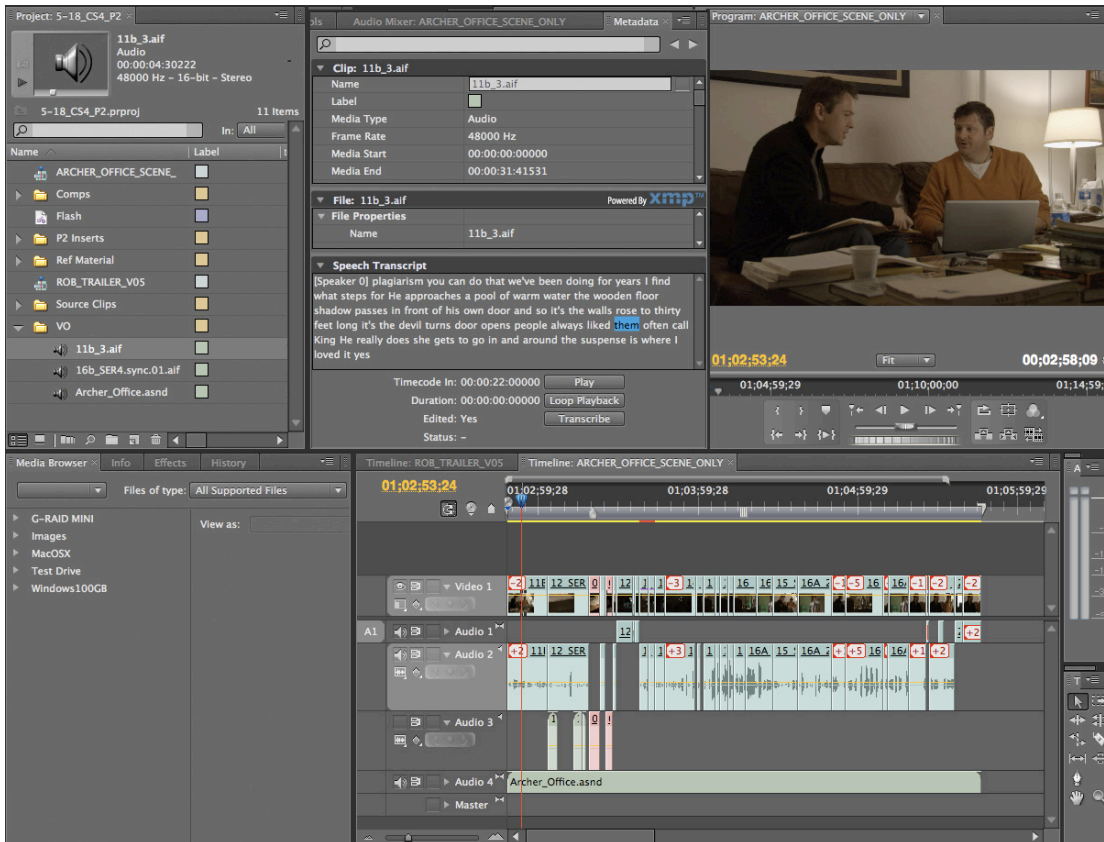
Project: 5-18_CS4_P2

11b_3.aif
Audio
00:00:04:30222
48000 Hz - 16-bit - Stereo

5-18_CS4_P2.prproj 11 Items

In: All

| Name | Label |
|---|---|
| ARCHER_OFFICE_SCENE_ | |
| Comps | |
| Flash | |
| P2 Inserts | |
| Ref Material | |
| ROB_TRAILER_V05 | |
| Source Clips | |
| VO | |
| 11b_3.aif | |
| 16b_SER4.sync.01.aif | |
| Archer_Office.asnd | |

ols Audio Mixer: ARCHER_OFFICE_SCENE_ONLY Metadata

Clip: 11b_3.aif

| | |
|---|---|
| Name | 11b_3.aif |
| Label | |
| Media Type | Audio |
| Frame Rate | 48000 Hz |
| Media Start | 00:00:00:00000 |
| Media End | 00:00:31:41531 |

File: 11b_3.aif Powered By XMP

File Properties

Name 11b_3.aif

Speech Transcript

[Speaker 0] plagiarism you can do that we've been doing for years I find what steps for He approaches a pool of warm water the wooden floor shadow passes in front of his own door and so it's the walls rose to thirty feet long it's the devil turns door opens people always liked them often call King He really does she gets to go in and around the suspense is where I loved it yes

Timecode In: 00:00:22:00000 Play
Duration: 00:00:00:00000 Loop Playback
Edited: Yes Transcribe
Status: -

Program: ARCHER_OFFICE_SCENE_ONLY

01;02;53;24 Fit 00;02;58;09

01;04;59;29 01;10;00;00 01;14;59;

Media Browser Info Effects History

Files of type: All Supported Files

View as:

G-RAID MINI
Images
MacOSX
Test Drive
Windows100GB

Timeline: ROB_TRAILER_V05 Timeline: ARCHER_OFFICE_SCENE_ONLY

01;02;53;24

01;02;59;28 01;03;59;28 01;04;59;29 01;05;59;29

Video 1
A1 Audio 1
Audio 2
Audio 3
Audio 4 Archer_Office.asnd
Master